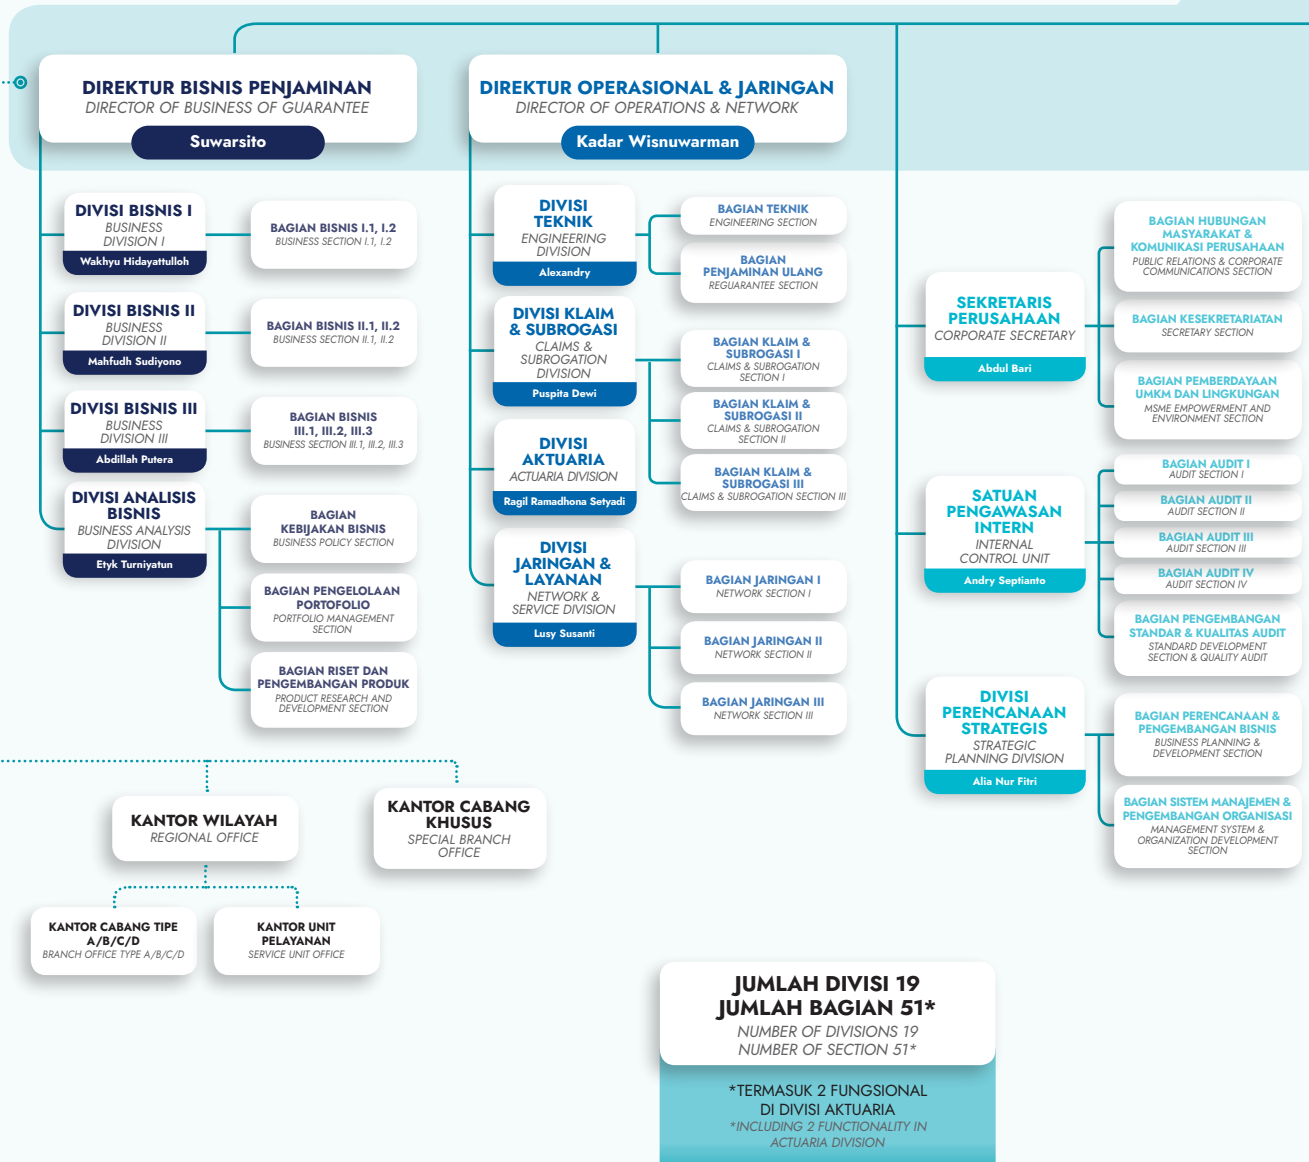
DIREKTUR BISNIS PENJAMINAN
DIRECTOR OF BUSINESS OF GUARANTEE
Suwarsito

DIVISI BISNIS I
BUSINESS DIVISION I
Wakhyu Hidayattulloh

BAGIAN BISNIS I.1, I.2
BUSINESS SECTION I.1, I.2

DIVISI BISNIS II
BUSINESS DIVISION II
Mahfudh Sudiyono

BAGIAN BISNIS II.1, II.2
BUSINESS SECTION II.1, II.2

DIVISI BISNIS III
BUSINESS DIVISION III
Abdillah Putera

BAGIAN BISNIS III.1, III.2, III.3
BUSINESS SECTION III.1, III.2, III.3

DIVISI ANALISIS BISNIS
BUSINESS ANALYSIS DIVISION
Etyk Turniyatun

BAGIAN KEBIJAKAN BISNIS
BUSINESS POLICY SECTION

BAGIAN PENGELOLAAN PORTOFOLIO
PORTFOLIO MANAGEMENT SECTION

BAGIAN RISET DAN PENGEMBANGAN PRODUK
PRODUCT RESEARCH AND DEVELOPMENT SECTION

DIREKTUR OPERASIONAL & JARINGAN
DIRECTOR OF OPERATIONS & NETWORK
Kadar Wisnuwarman

DIVISI TEKNIK
ENGINEERING DIVISION
Alexandry

BAGIAN TEKNIK
ENGINEERING SECTION

BAGIAN PENJAMINAN ULANG
REGUARANTEE SECTION

DIVISI KLAIM & SUBROGASI
CLAIMS & SUBROGATION DIVISION
Puspita Dewi

BAGIAN KLAIM & SUBROGASI I
CLAIMS & SUBROGATION SECTION I

BAGIAN KLAIM & SUBROGASI II
CLAIMS & SUBROGATION SECTION II

BAGIAN KLAIM & SUBROGASI III
CLAIMS & SUBROGATION SECTION III

DIVISI AKTUARIA
ACTUARIA DIVISION
Ragil Ramadhona Setyadi

DIVISI JARINGAN & LAYANAN
NETWORK & SERVICE DIVISION
Lusy Susanti

BAGIAN JARINGAN I
NETWORK SECTION I

BAGIAN JARINGAN II
NETWORK SECTION II

BAGIAN JARINGAN III
NETWORK SECTION III

SEKRETARIS PERUSAHAAN
CORPORATE SECRETARY
Abdul Bari

BAGIAN HUBUNGAN MASYARAKAT & KOMUNIKASI PERUSAHAAN
PUBLIC RELATIONS & CORPORATE COMMUNICATIONS SECTION

BAGIAN KESEKRETARIATAN
SECRETARY SECTION

BAGIAN PEMBERDAYAAN UMKM DAN LINGKUNGAN
MSME EMPOWERMENT AND ENVIRONMENT SECTION

SATUAN PENGAWASAN INTERN
INTERNAL CONTROL UNIT
Andry Septianto

BAGIAN AUDIT I
AUDIT SECTION I

BAGIAN AUDIT II
AUDIT SECTION II

BAGIAN AUDIT III
AUDIT SECTION III

BAGIAN AUDIT IV
AUDIT SECTION IV

BAGIAN PENGEMBANGAN STANDAR & KUALITAS AUDIT
STANDARD DEVELOPMENT SECTION & QUALITY AUDIT

DIVISI PERENCANAAN STRATEGIS
STRATEGIC PLANNING DIVISION
Alia Nur Fitri

BAGIAN PERENCANAAN & PENGEMBANGAN BISNIS
BUSINESS PLANNING & DEVELOPMENT SECTION

BAGIAN SISTEM MANAJEMEN & PENGEMBANGAN ORGANISASI
MANAGEMENT SYSTEM & ORGANIZATION DEVELOPMENT SECTION

KANTOR WILAYAH
REGIONAL OFFICE

KANTOR CABANG KHUSUS
SPECIAL BRANCH OFFICE

KANTOR CABANG TIPE A/B/C/D
BRANCH OFFICE TYPE A/B/C/D

KANTOR UNIT PELAYANAN
SERVICE UNIT OFFICE

JUMLAH DIVISI 19
JUMLAH BAGIAN 51*
NUMBER OF DIVISIONS 19
NUMBER OF SECTION 51*

*TERMASUK 2 FUNGSIONAL DI DIVISI AKTUARIA
*INCLUDING 2 FUNCTIONALITY IN ACTUARIA DIVISION